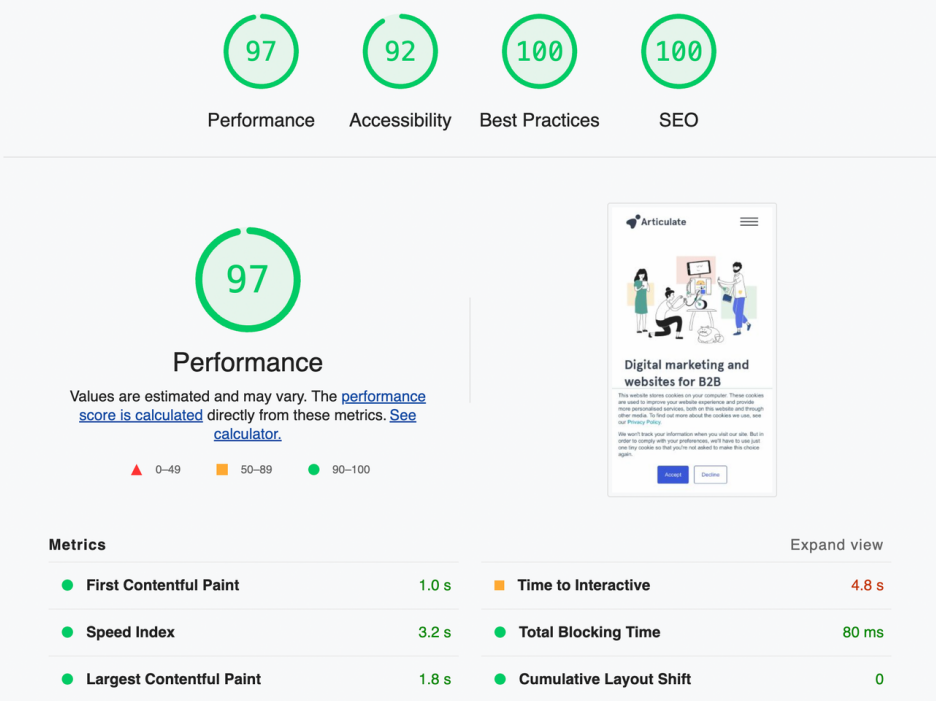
97
Performance

92
Accessibility

100
Best Practices

100
SEO

97

Performance

Values are estimated and may vary. The performance score is calculated directly from these metrics. See calculator.

0–49 50–89 90–100

Articulate

Digital marketing and websites for B2B

This website stores cookies on your computer. These cookies are used to improve your website experience and provide more personalised services, both on this website and through other media. To find out more about the cookies we use, see our Privacy Policy.

We won't track your information when you visit our site. But in order to comply with your preferences, we'll have to use just one tiny cookie so that you're not asked to make this choice again.

Accept Decline

Metrics

Expand view

| | |
|---|---|
| First Contentful Paint | 1.0 s |
| Speed Index | 3.2 s |
| Largest Contentful Paint | 1.8 s |
| Time to Interactive | 4.8 s |
| Total Blocking Time | 80 ms |
| Cumulative Layout Shift | 0 |